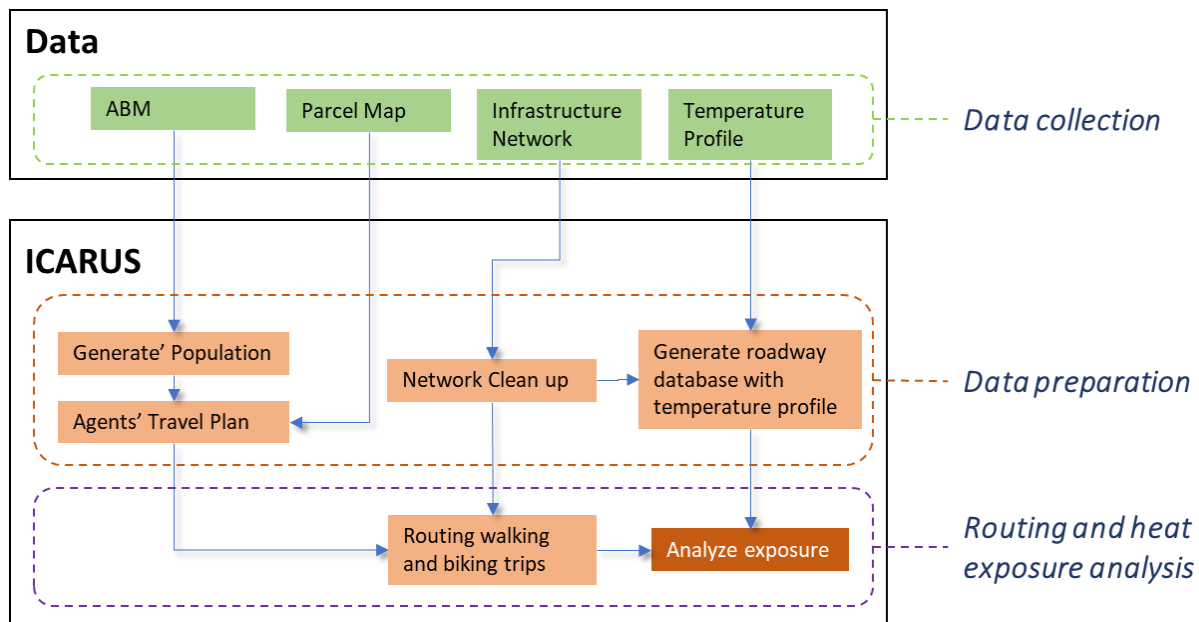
Data

ABM

Parcel Map

Infrastructure Network

Temperature Profile

Data collection

ICARUS

Generate' Population

Agents' Travel Plan

Network Clean up

Generate roadway database with temperature profile

Data preparation

Routing walking and biking trips

Analyze exposure

Routing and heat exposure analysis